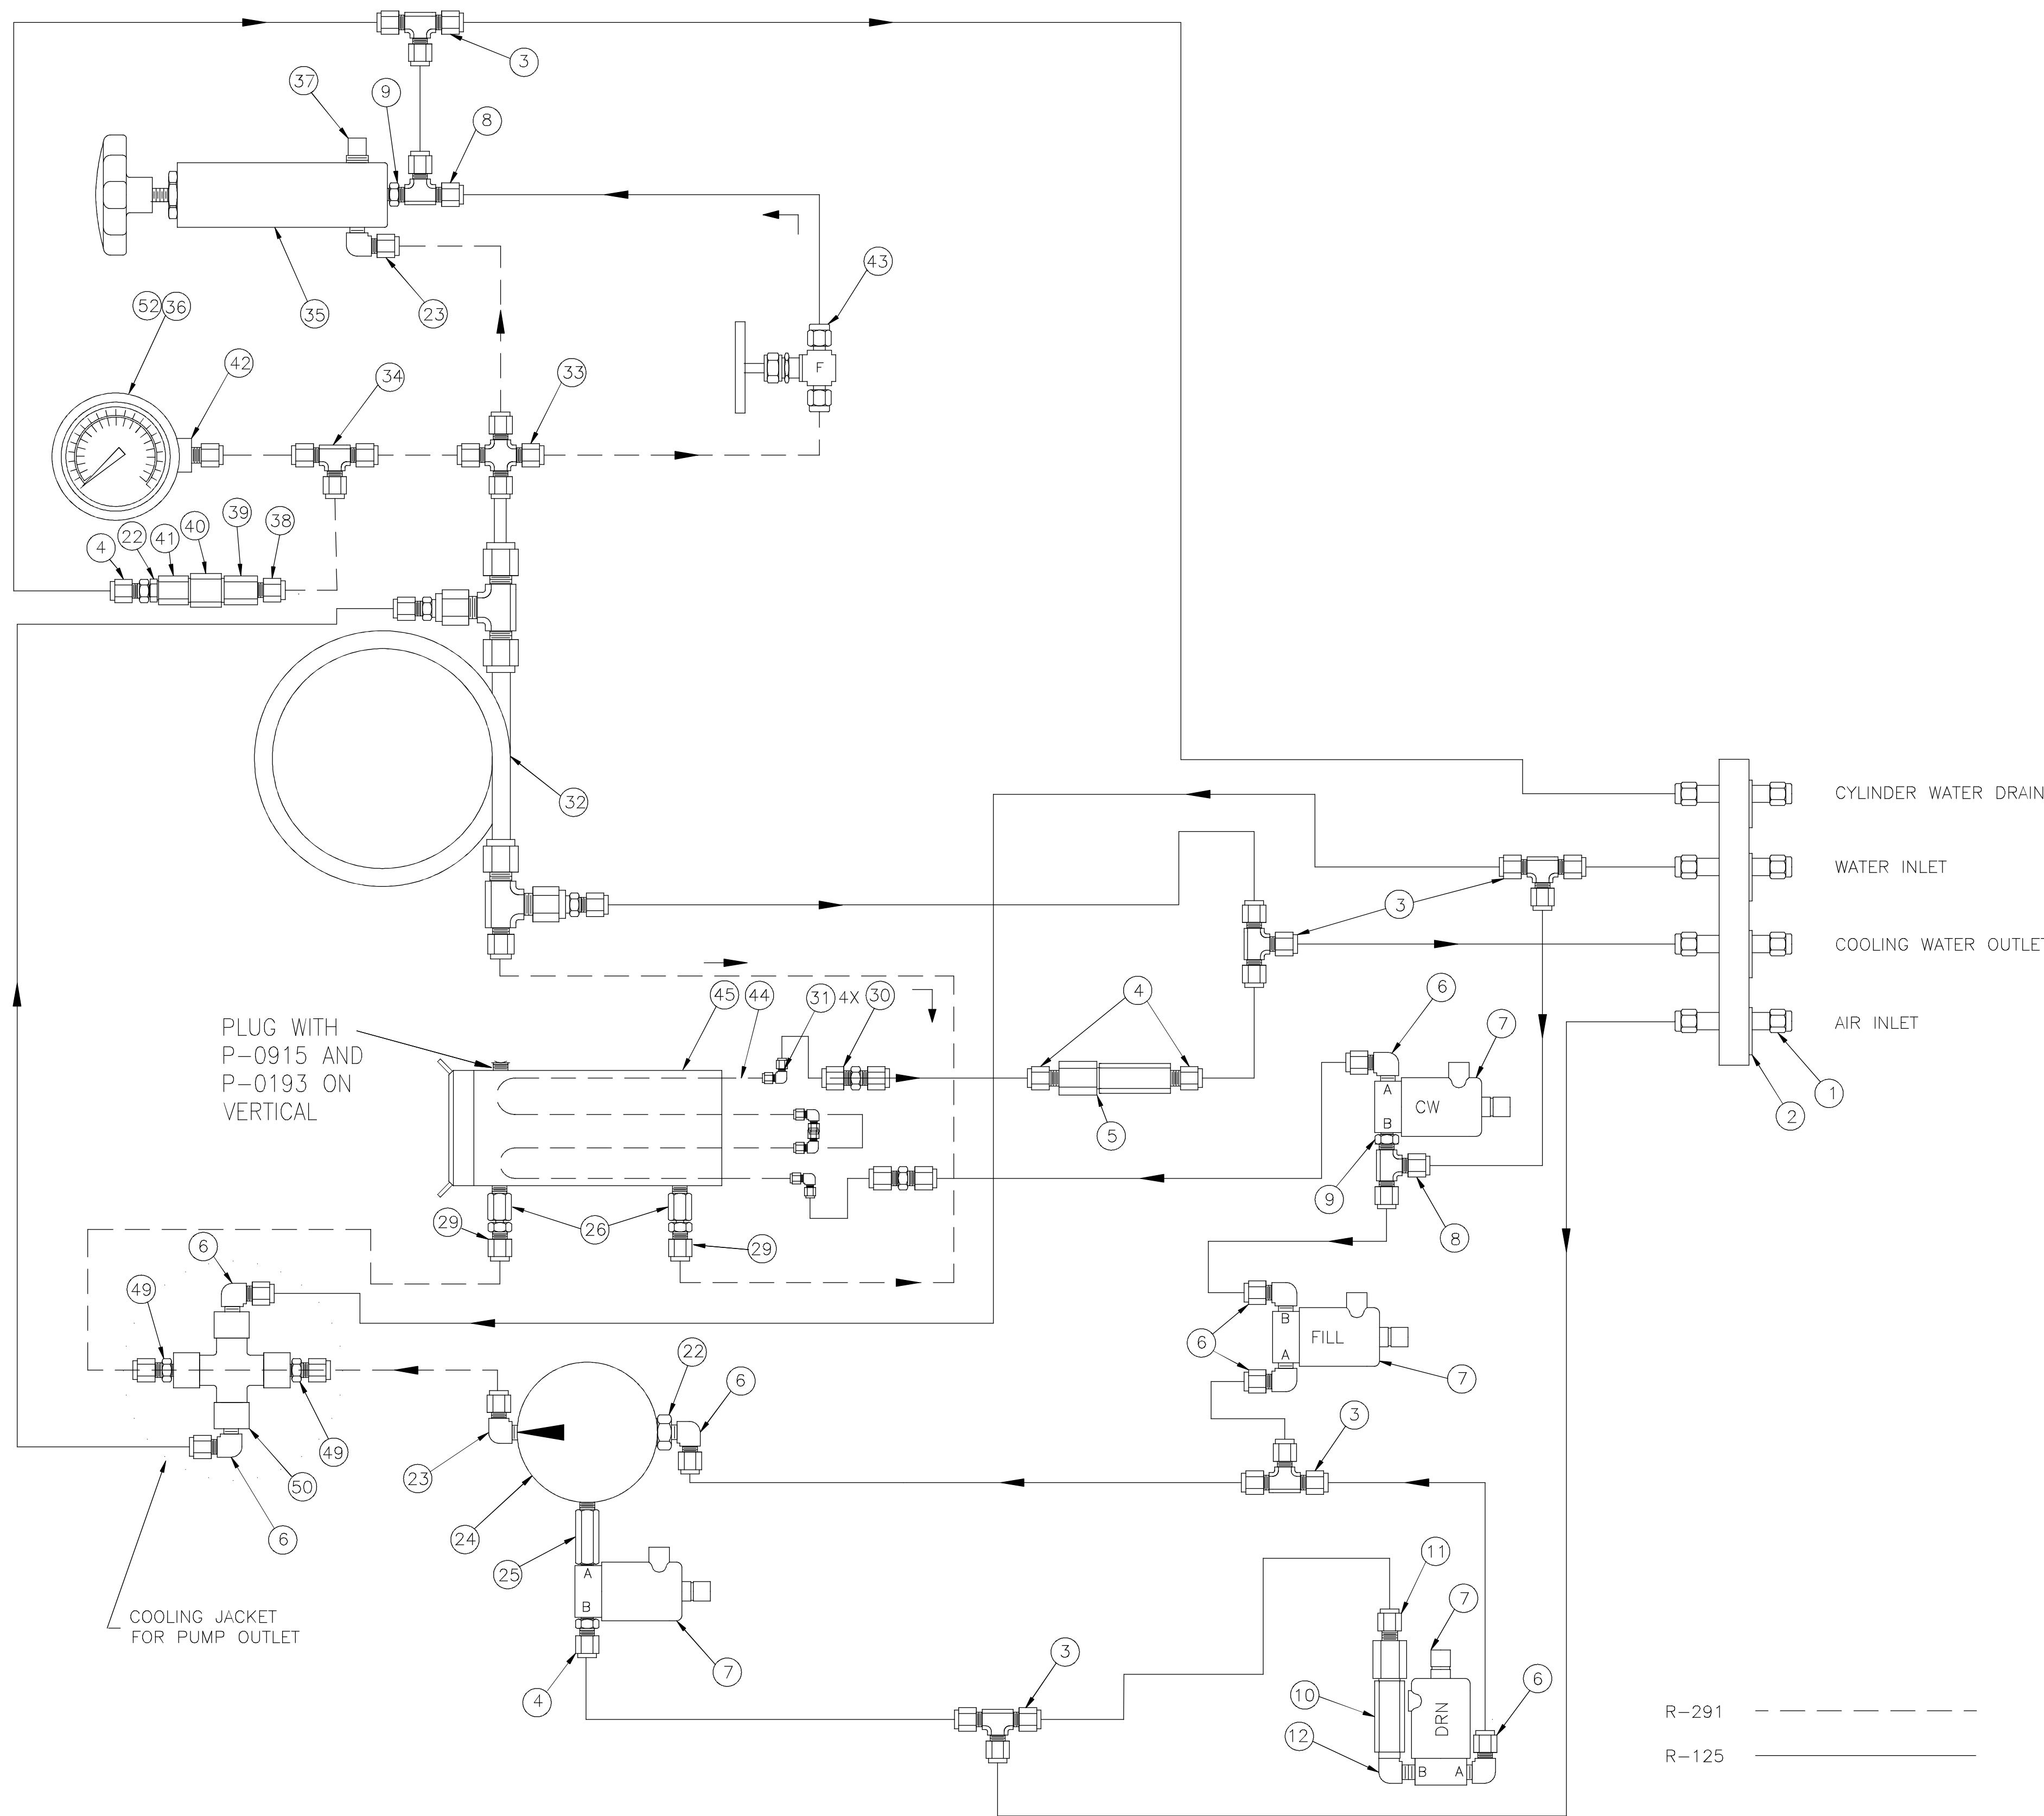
3
37
9
8
35
23
43
F
52 36
42
34
33
4
22
41
40
39
38
32
CYLINDER WATER DRAIN
WATER INLET
COOLING WATER OUTLET
AIR INLET
3
4
45
44
31
4X
30
PLUG WITH P-0915 AND P-0193 ON VERTICAL
6
7
A
CW
B
5
2
1
9
8
29
26
29
6
49
FILL
B
A
6
7
22
6
3
23
49
50
6
24
25
A
B
7
COOLING JACKET FOR PUMP OUTLET
4
3
11
7
10
DRN
6
12
B
A
R-291
R-125